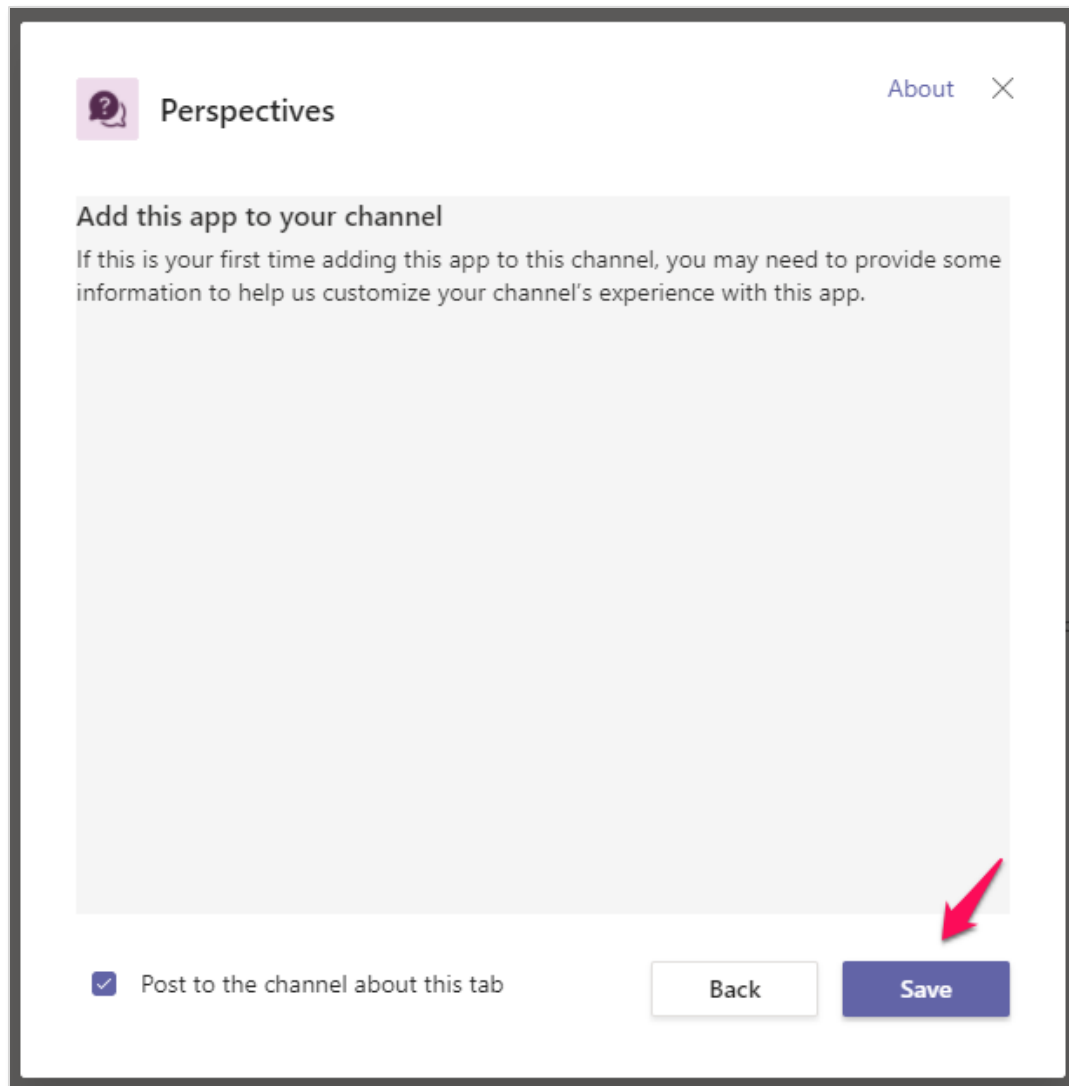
Perspectives

About

Add this app to your channel

If this is your first time adding this app to this channel, you may need to provide some information to help us customize your channel's experience with this app.

Post to the channel about this tab

Back

Save